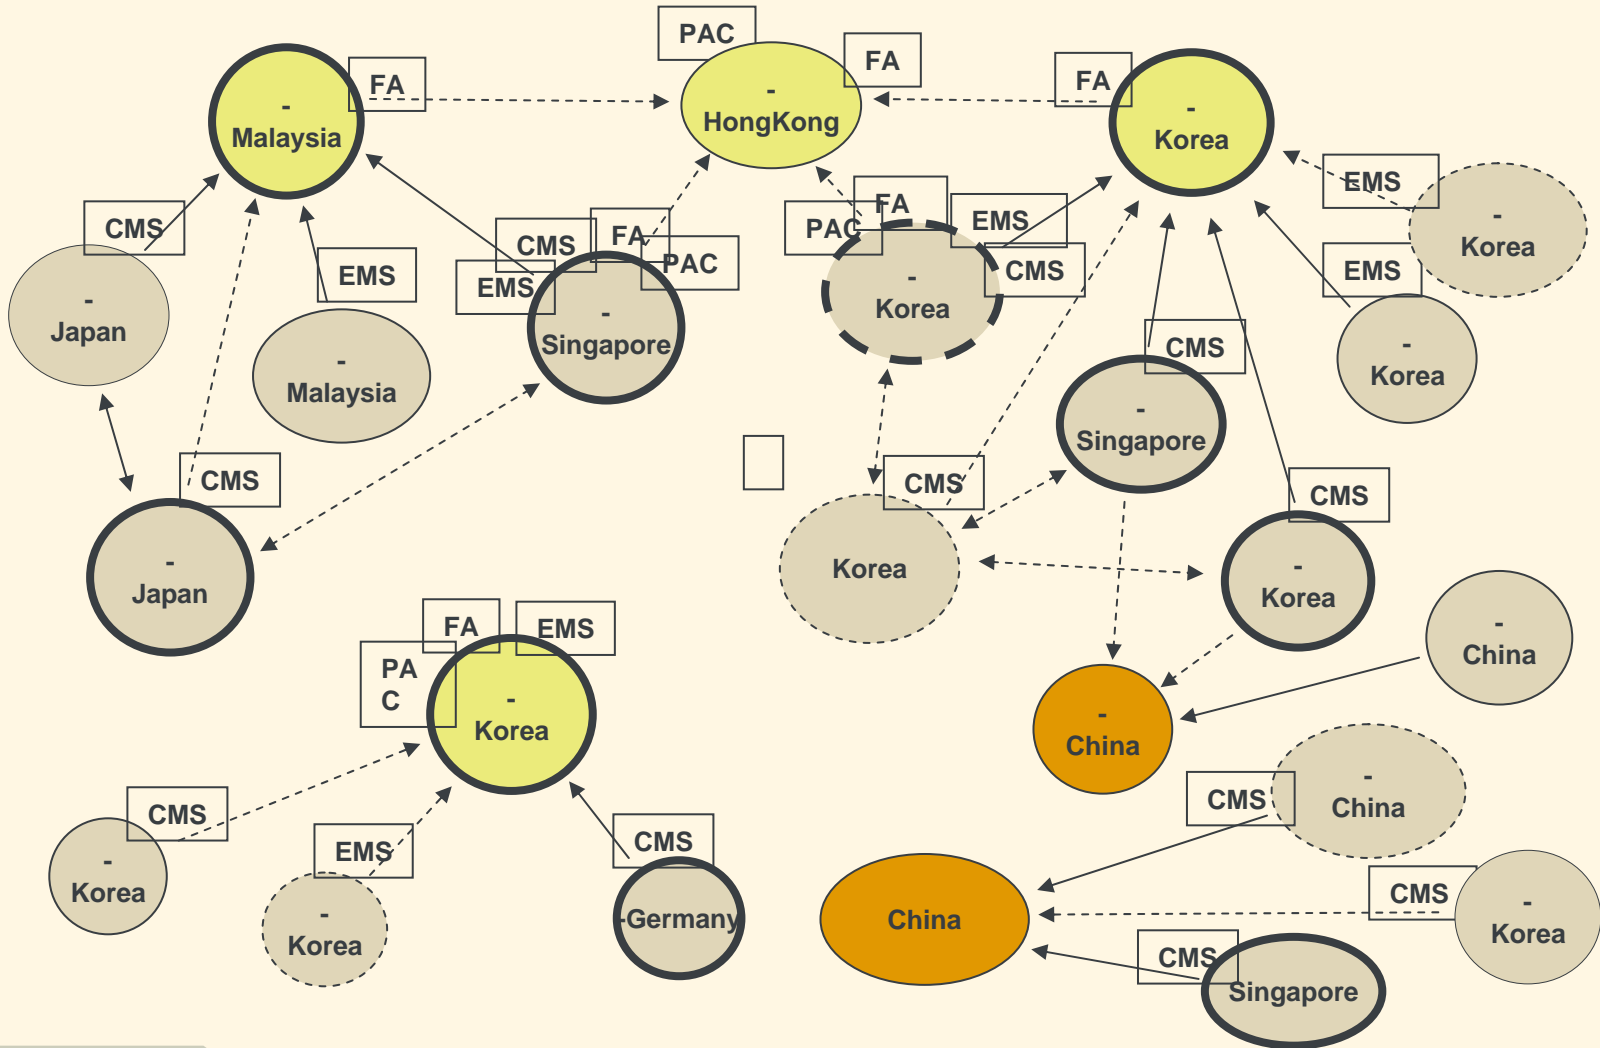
PAC
FA
FA
- Malaysia
- HongKong
FA
- Korea
CMS
EMS
- Korea
EMS
CMS
FA
PAC
FA
EMS
- Japan
EMS
PAC
CMS
- Malaysia
- Singapore
- Korea
EMS
- Korea
CMS
- Singapore
CMS
- Japan
CMS
Korea
CMS
- Korea
FA
EMS
PA C
- Korea
- China
- China
CMS
- Korea
EMS
CMS
CMS
- China
- Korea
Germany
China
CMS
- Korea
CMS
Singapore